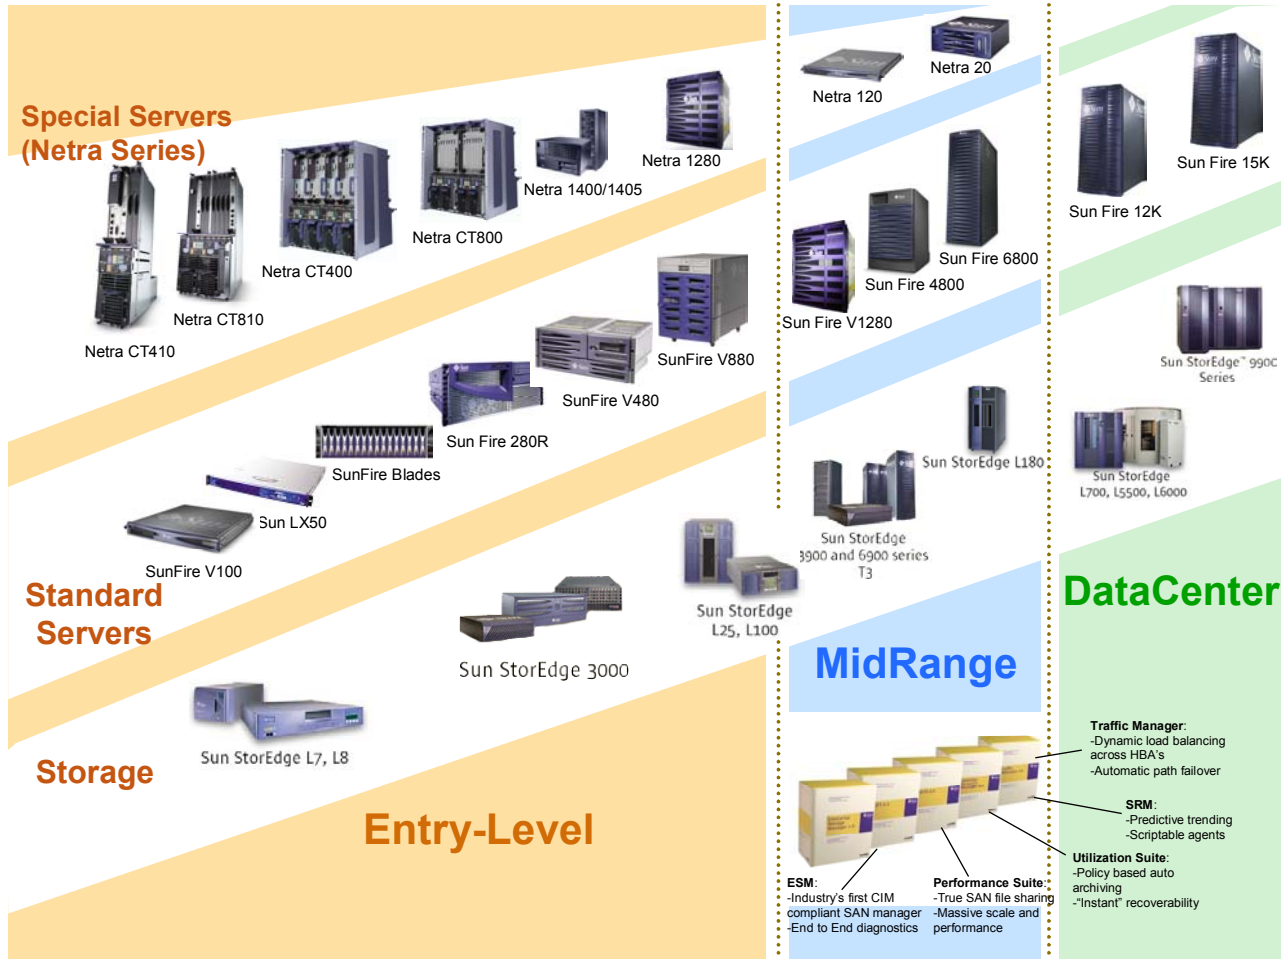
Special Servers
(Netra Series)

Netra CT410

Netra CT810

Netra CT400

Netra CT800

Netra 1400/1405

Netra 1280

Netra 120

Netra 20

Sun Fire 15K

Sun Fire 12K

Sun Fire 6800

Sun Fire 4800

Sun Fire V1280

SunFire V880

SunFire V480

Sun Fire 280R

SunFire Blades

Sun LX50

SunFire V100

Standard Servers

Sun StorEdge™ 9900 Series

Sun StorEdge L700, L5500, L6000

Sun StorEdge L180

Sun StorEdge 3900 and 6900 series T3

Sun StorEdge L25, L100

Sun StorEdge 3000

DataCenter

MidRange

Sun StorEdge L7, L8

Storage

Entry-Level

Traffic Manager:
-Dynamic load balancing across HBA's
-Automatic path failover

SRM:
-Predictive trending
-Scriptable agents

Utilization Suite:
-Policy based auto archiving
-"Instant" recoverability

ESM:
-Industry's first CIM compliant SAN manager
-End to End diagnostics

Performance Suite:
-True SAN file sharing
-Massive scale and performance